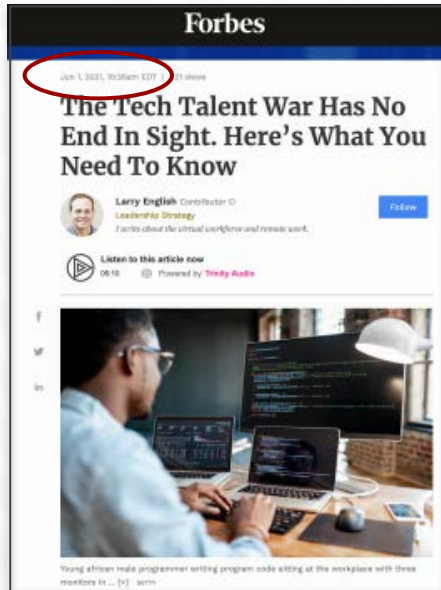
Forbes

Jun 1, 2021, 10:08am EDT | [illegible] views

The Tech Talent War Has No End In Sight. Here's What You Need To Know

Larry English Contributor ⓘ
Leadership Strategy
I write about the virtual workforce and remote work.

Follow

Listen to this article now
06:18 Powered by Trinity Audio

f
𝕏
in

Young african male programmer writing program code sitting at the workplace with three monitors in ... [+] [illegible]